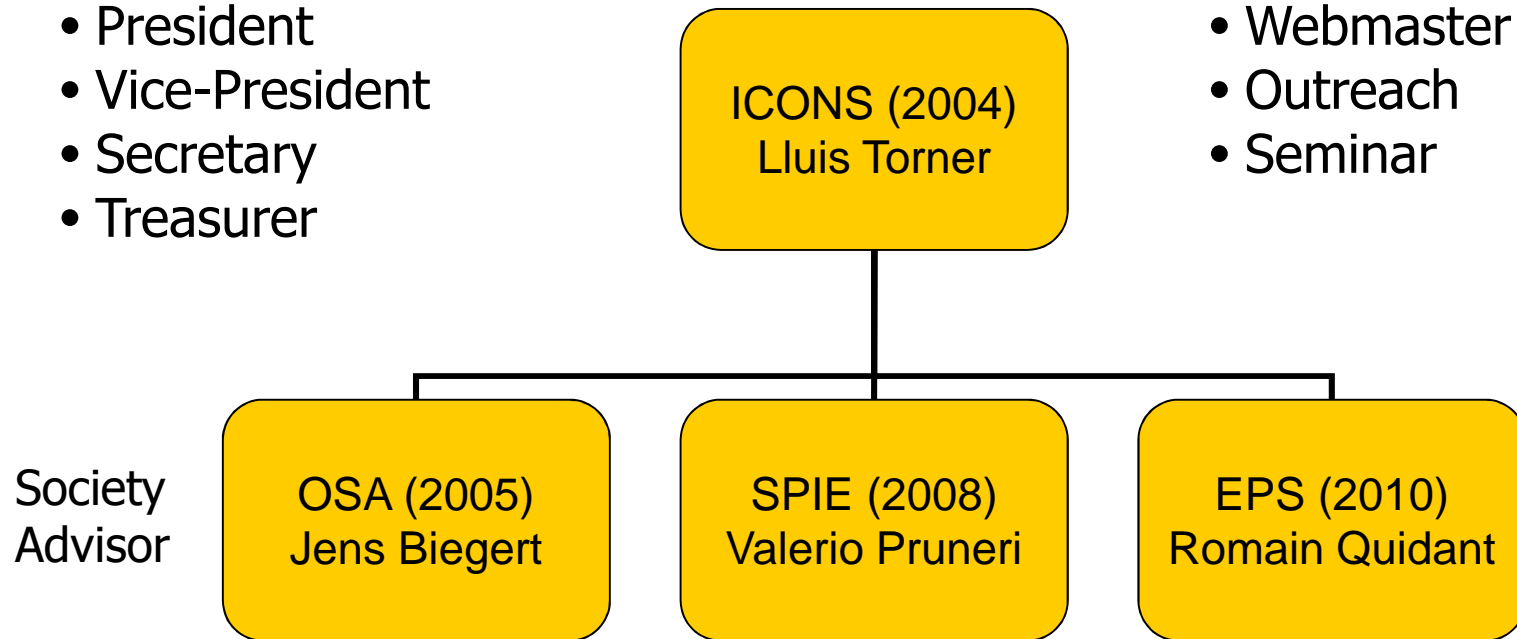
• President
• Vice-President
• Secretary
• Treasurer

ICONS (2004)
Lluis Torner

• Webmaster
• Outreach
• Seminar

Society Advisor

OSA (2005)
Jens Biegert

SPIE (2008)
Valerio Pruneri

EPS (2010)
Romain Quidant